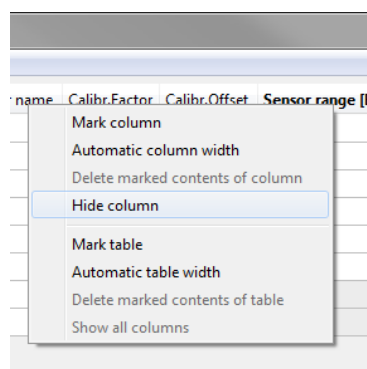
r name Calibr.Factor Calibr.Offset Sensor range [

Mark column
Automatic column width
Delete marked contents of column
Hide column

Mark table
Automatic table width
Delete marked contents of table
Show all columns